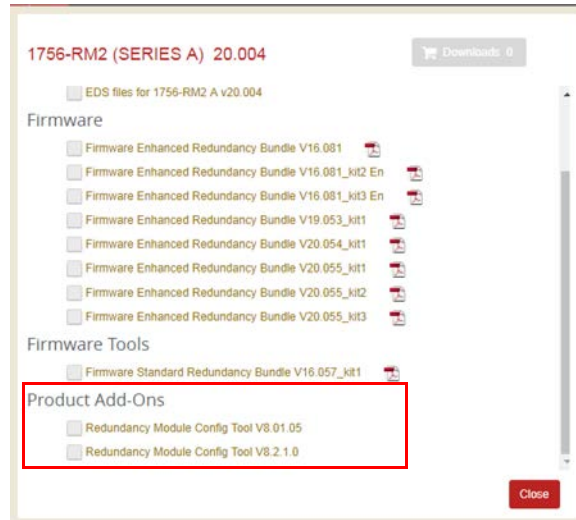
1756-RM2 (SERIES A) 20.004

Downloads 0

EDS files for 1756-RM2 A v20.004

Firmware

Firmware Enhanced Redundancy Bundle V16.081

Firmware Enhanced Redundancy Bundle V16.081_kit2 En

Firmware Enhanced Redundancy Bundle V16.081_kit3 En

Firmware Enhanced Redundancy Bundle V19.053_kit1

Firmware Enhanced Redundancy Bundle V20.054_kit1

Firmware Enhanced Redundancy Bundle V20.055_kit1

Firmware Enhanced Redundancy Bundle V20.055_kit2

Firmware Enhanced Redundancy Bundle V20.055_kit3

Firmware Tools

Firmware Standard Redundancy Bundle V16.057_kit1

Product Add-Ons

Redundancy Module Config Tool V8.01.05

Redundancy Module Config Tool V8.2.1.0

Close